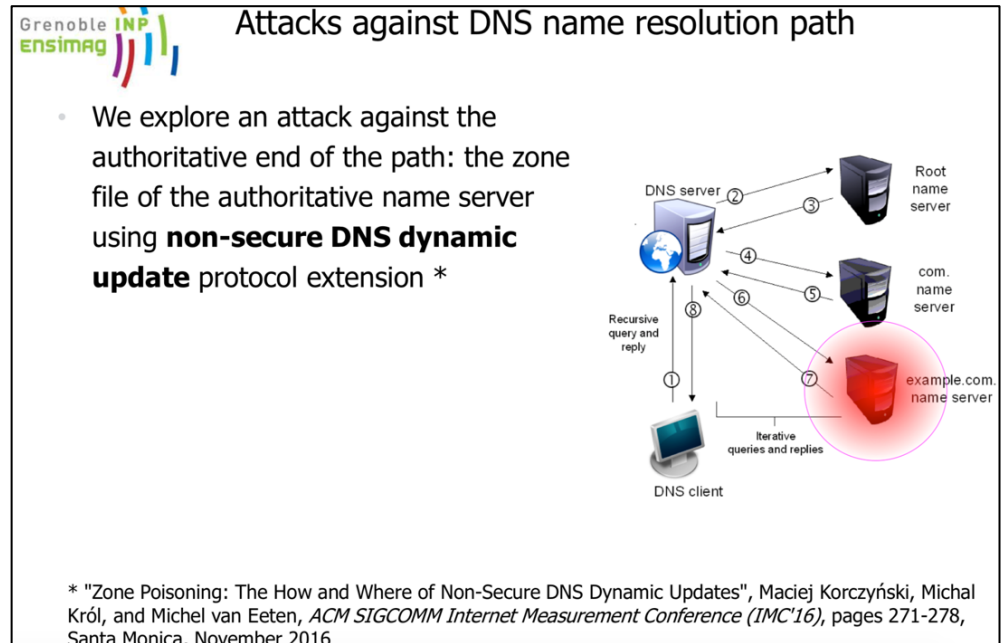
Grenoble INP Ensimag

Attacks against DNS name resolution path

• We explore an attack against the authoritative end of the path: the zone file of the authoritative name server using **non-secure DNS dynamic update** protocol extension *

DNS server
Root name server
com. name server
example.com. name server
Recursive query and reply
Iterative queries and replies
DNS client
① ② ③ ④ ⑤ ⑥ ⑦ ⑧

* "Zone Poisoning: The How and Where of Non-Secure DNS Dynamic Updates", Maciej Korczyński, Michal Król, and Michel van Eeten, *ACM SIGCOMM Internet Measurement Conference (IMC'16)*, pages 271-278, Santa Monica, November 2016